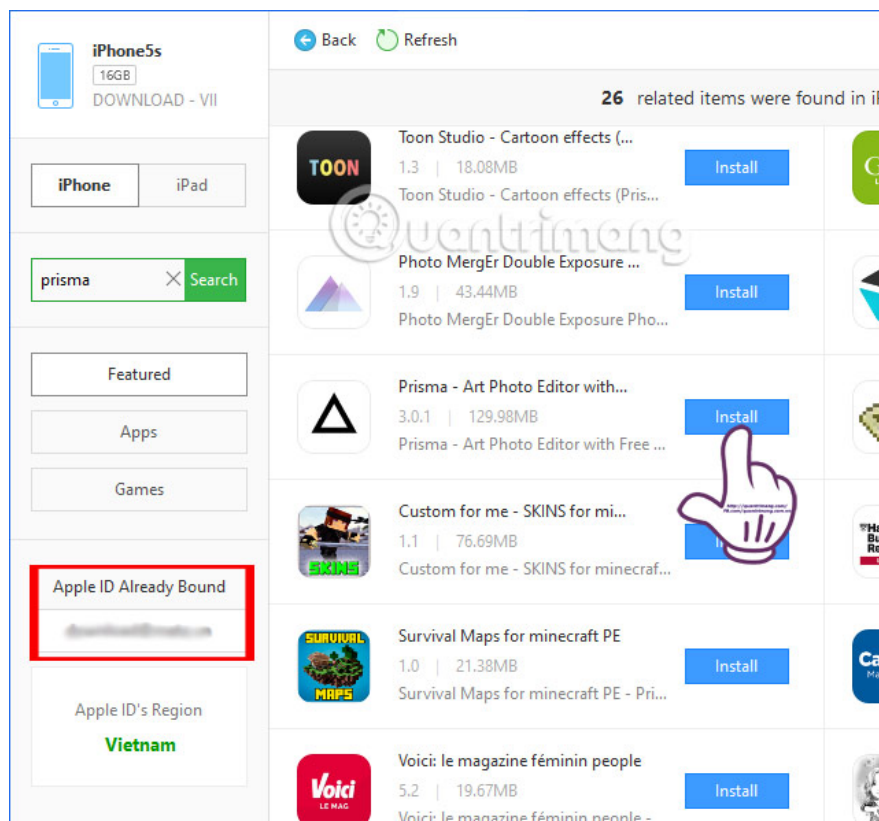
iPhone5s
16GB
DOWNLOAD - VII

iPhone
iPad

prisma
Search

Featured
Apps
Games

Apple ID Already Bound
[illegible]

Apple ID's Region
Vietnam

Back
Refresh

26 related items were found in i

TOON
Toon Studio - Cartoon effects (...
1.3 | 18.08MB
Toon Studio - Cartoon effects (Pris...
Install

Photo MergEr Double Exposure ...
1.9 | 43.44MB
Photo MergEr Double Exposure Pho...
Install

Prisma - Art Photo Editor with...
3.0.1 | 129.98MB
Prisma - Art Photo Editor with Free ...
Install

SKINS
Custom for me - SKINS for mi...
1.1 | 76.69MB
Custom for me - SKINS for minecraf...
Install

SURVIVAL MAPS
Survival Maps for minecraft PE
1.0 | 21.38MB
Survival Maps for minecraft PE - Pri...
Install

Voici LE MAG
Voici: le magazine féminin people
5.2 | 19.67MB
Voici: le magazine féminin people -
Install

Quantrimang